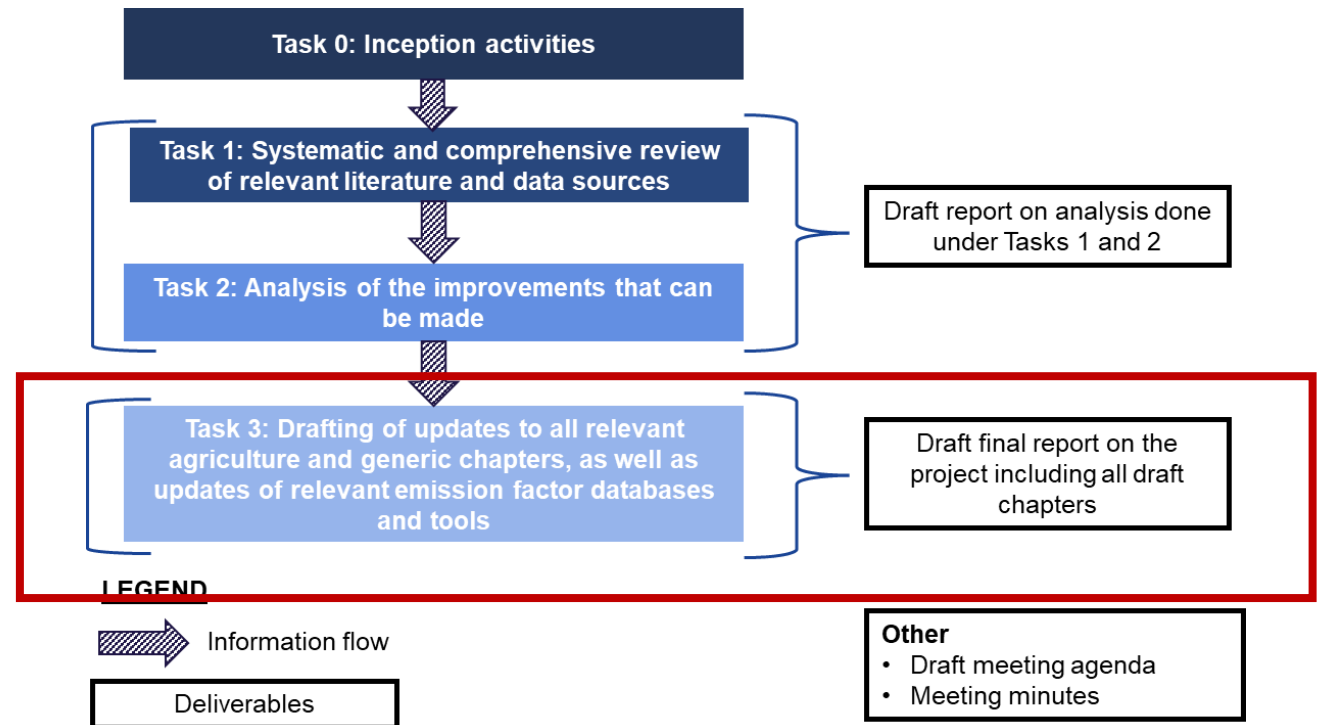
Task 0: Inception activities

Task 1: Systematic and comprehensive review of relevant literature and data sources

Task 2: Analysis of the improvements that can be made

Draft report on analysis done under Tasks 1 and 2

Task 3: Drafting of updates to all relevant agriculture and generic chapters, as well as updates of relevant emission factor databases and tools

Draft final report on the project including all draft chapters

LEGEND

Information flow

Deliverables

Other
• Draft meeting agenda
• Meeting minutes